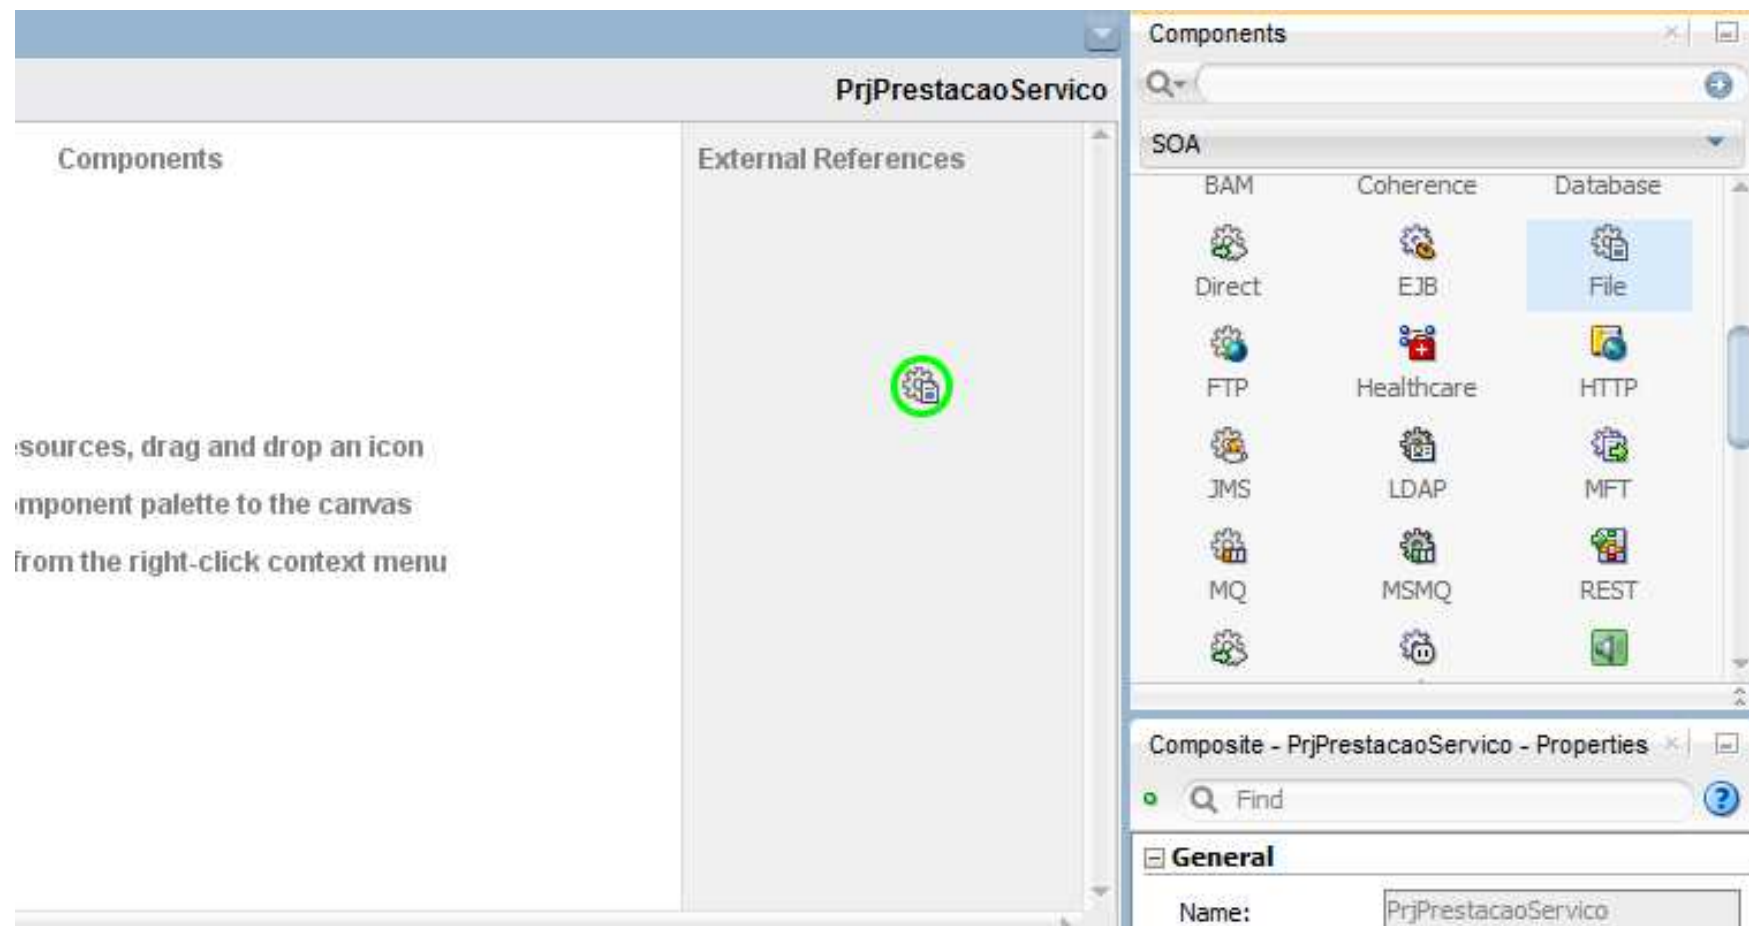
PrjPrestacaoServico

Components

External References

sources, drag and drop an icon
mponent palette to the canvas
from the right-click context menu

Components

SOA

BAM Coherence Database

Direct EJB File

FTP Healthcare HTTP

JMS LDAP MFT

MQ MSMQ REST

Composite - PrjPrestacaoServico - Properties

Find

General

Name: PrjPrestacaoServico